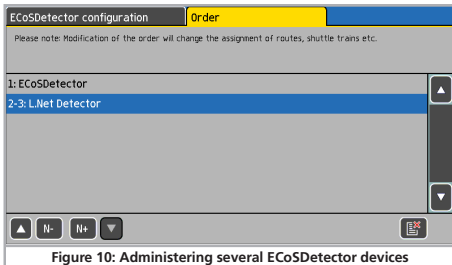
ECoSDetector configuration | Order

Please note: Modification of the order will change the assignment of routes, shuttle trains etc.

1: ECoSDetector
2-3: L.Net Detector

N- N+

Figure 10: Administering several ECoSDetector devices